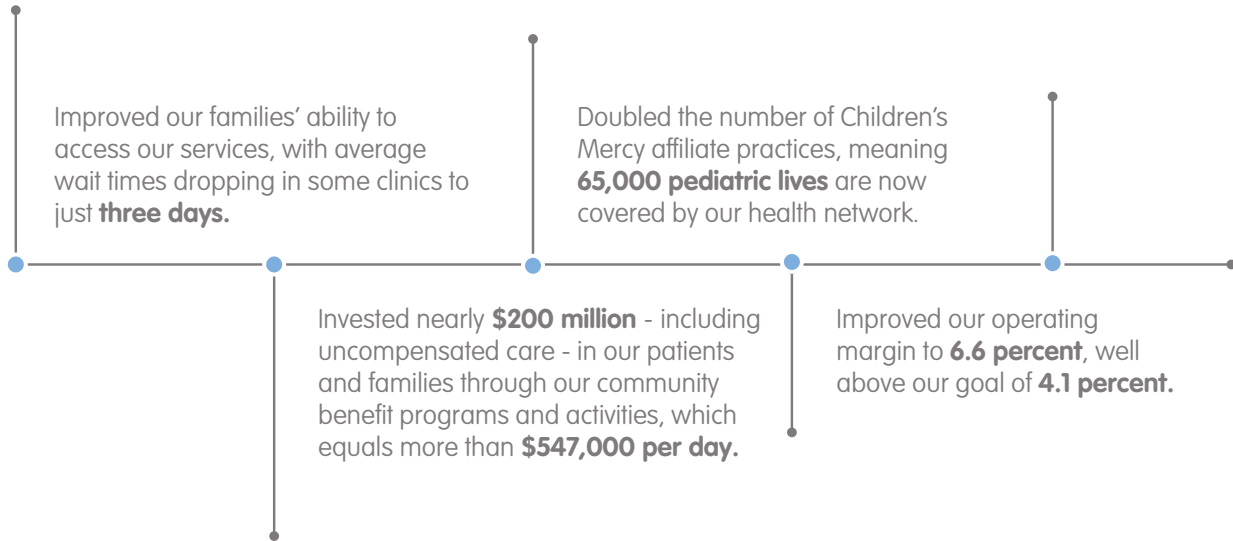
Improved our families' ability to access our services, with average wait times dropping in some clinics to just **three days.**

Invested nearly **$200 million** - including uncompensated care - in our patients and families through our community benefit programs and activities, which equals more than **$547,000 per day.**

Doubled the number of Children's Mercy affiliate practices, meaning **65,000 pediatric lives** are now covered by our health network.

Improved our operating margin to **6.6 percent**, well above our goal of **4.1 percent.**